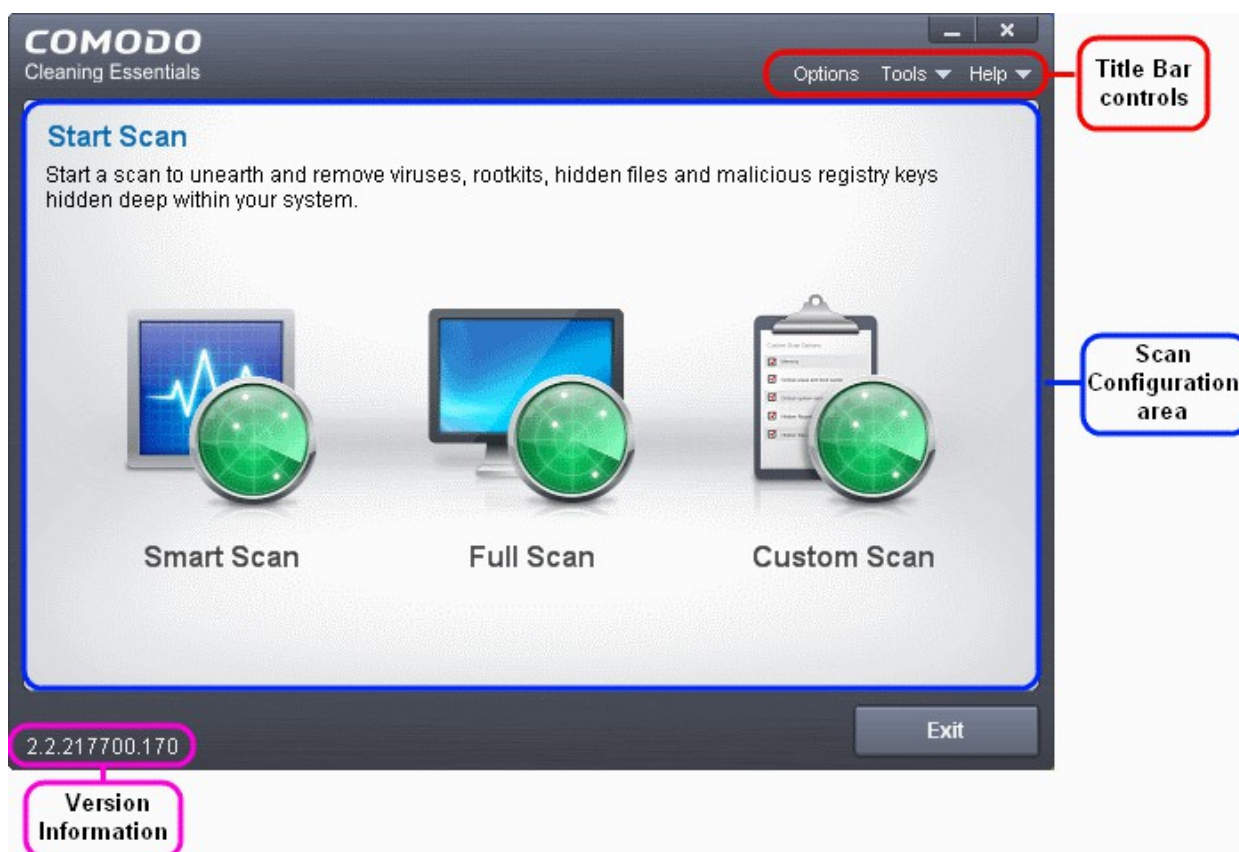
COMODO
Cleaning Essentials

Options Tools ▾ Help ▾

Title Bar controls

Start Scan

Start a scan to unearth and remove viruses, rootkits, hidden files and malicious registry keys hidden deep within your system.

Scan Configuration area

Smart Scan

Full Scan

Custom Scan

Exit

2.2.217700.170

Version Information